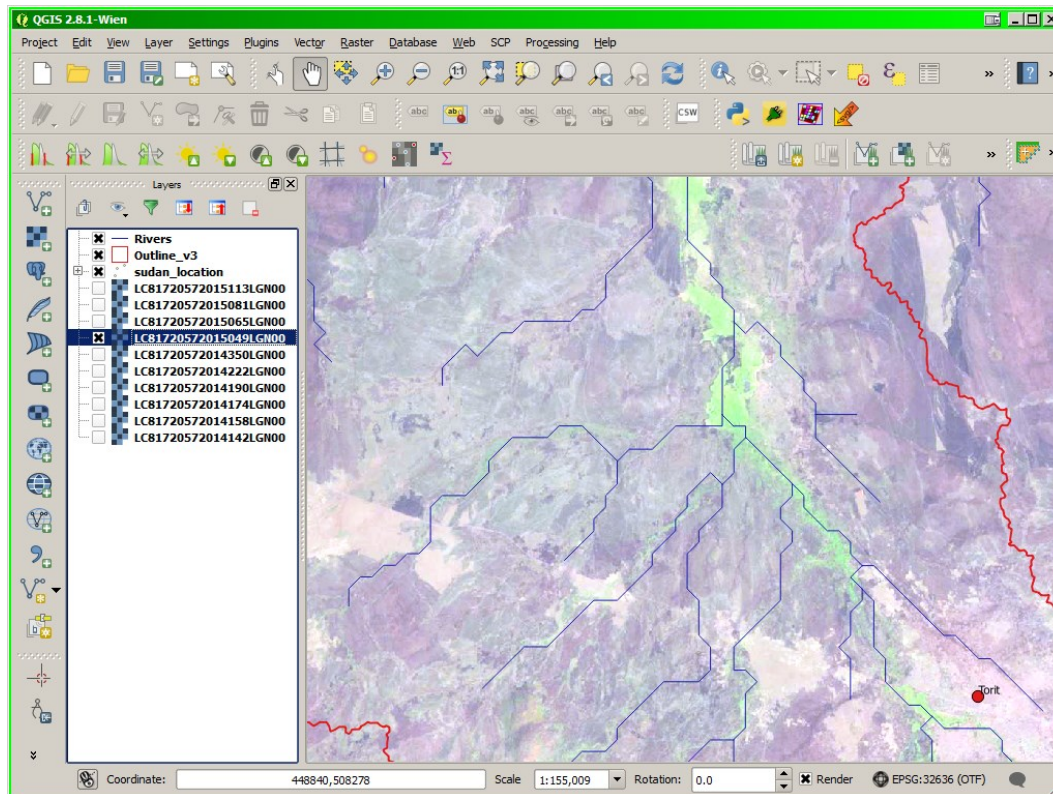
QGIS 2.8.1-Wien

Project Edit View Layer Settings Plugins Vector Raster Database Web SCP Processing Help

Layers

Rivers
Outline_v3
sudan_location
LC81720572015113LGN00
LC81720572015081LGN00
LC81720572015065LGN00
LC81720572015049LGN00
LC81720572014350LGN00
LC81720572014222LGN00
LC81720572014190LGN00
LC81720572014174LGN00
LC81720572014158LGN00
LC81720572014142LGN00

Torit

Coordinate: 448840,508278 Scale 1:155,009 Rotation: 0.0 Render EPSG:32636 (OTF)